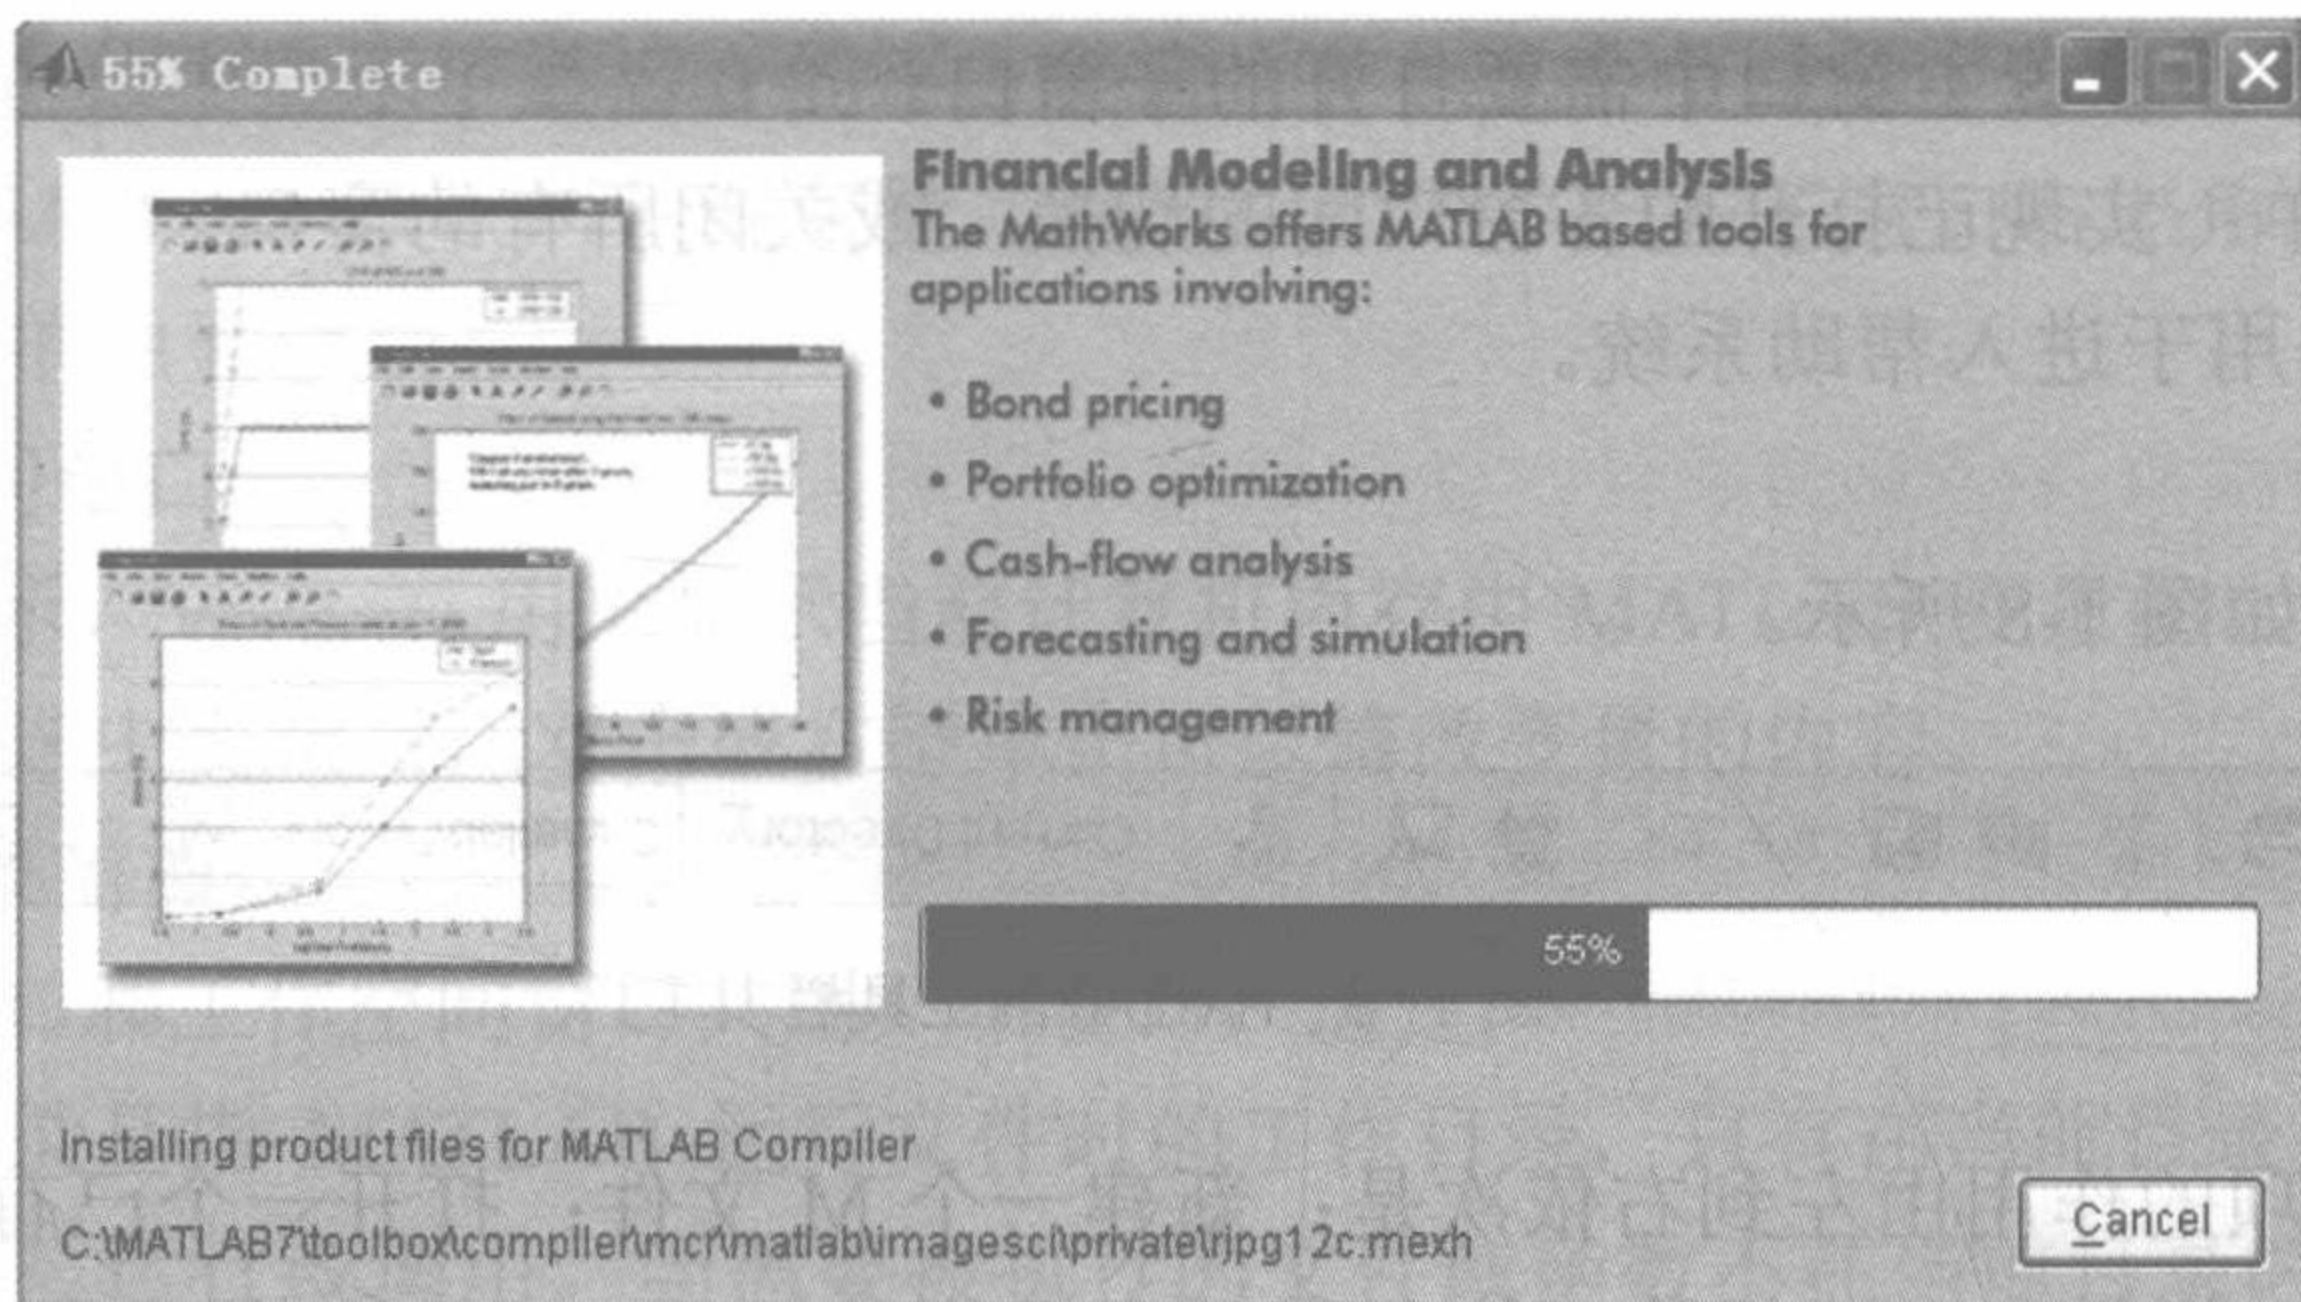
55% Complete

Financial Modeling and Analysis
The MathWorks offers MATLAB based tools for applications involving:

• Bond pricing
• Portfolio optimization
• Cash-flow analysis
• Forecasting and simulation
• Risk management

55%

Installing product files for MATLAB Compiler
C:\MATLAB7\toolbox\compiler\mcr\matlab\imagesci\private\rjpg12c.mexh

Cancel